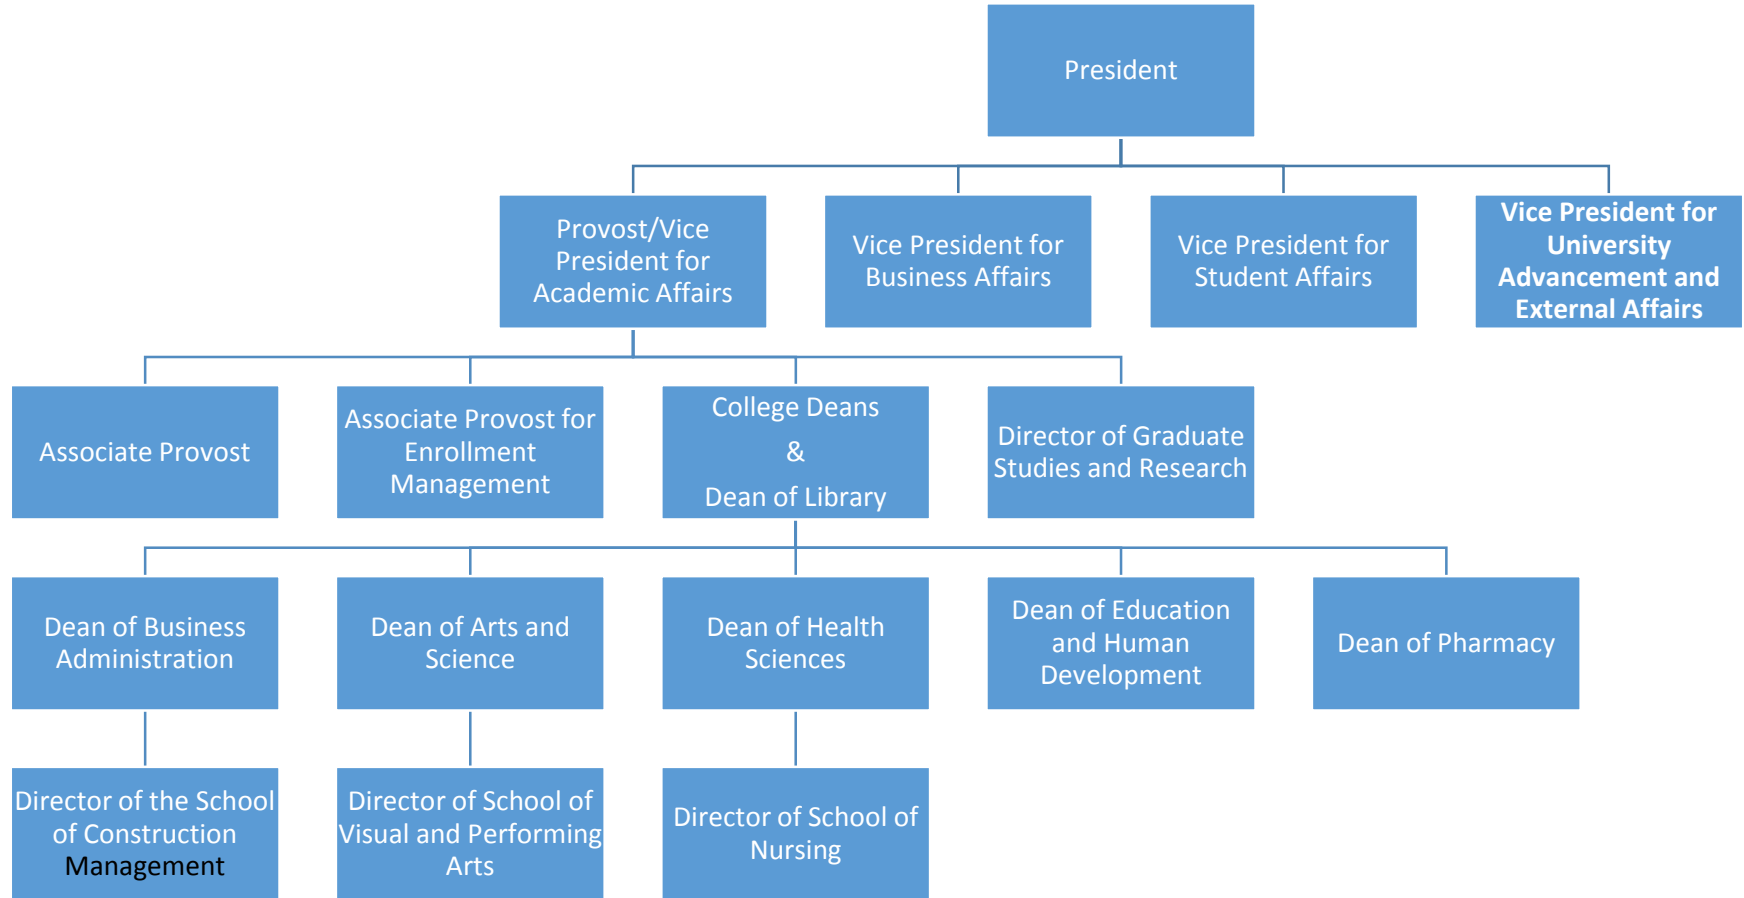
President

Provost/Vice President for Academic Affairs

Vice President for Business Affairs

Vice President for Student Affairs

Vice President for University Advancement and External Affairs

Associate Provost

Associate Provost for Enrollment Management

College Deans
&
Dean of Library

Director of Graduate Studies and Research

Dean of Business Administration

Dean of Arts and Science

Dean of Health Sciences

Dean of Education and Human Development

Dean of Pharmacy

Director of the School of Construction Management

Director of School of Visual and Performing Arts

Director of School of Nursing